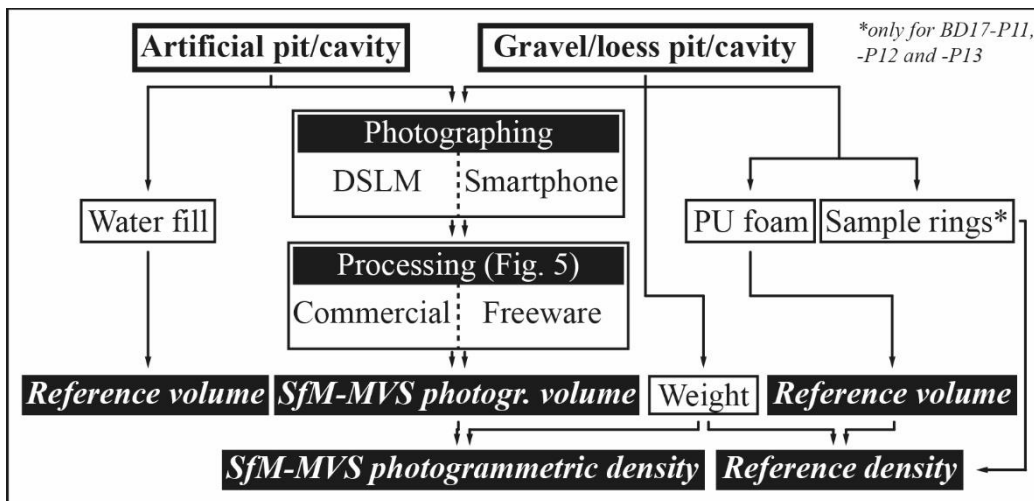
Artificial pit/cavity

Gravel/loess pit/cavity

*only for BD17-P11, -P12 and -P13

Photographing

DSLM

Smartphone

Water fill

PU foam

Sample rings*

Processing (Fig. 5)

Commercial

Freeware

Reference volume

SfM-MVS photogr. volume

Weight

Reference volume

SfM-MVS photogrammetric density

Reference density